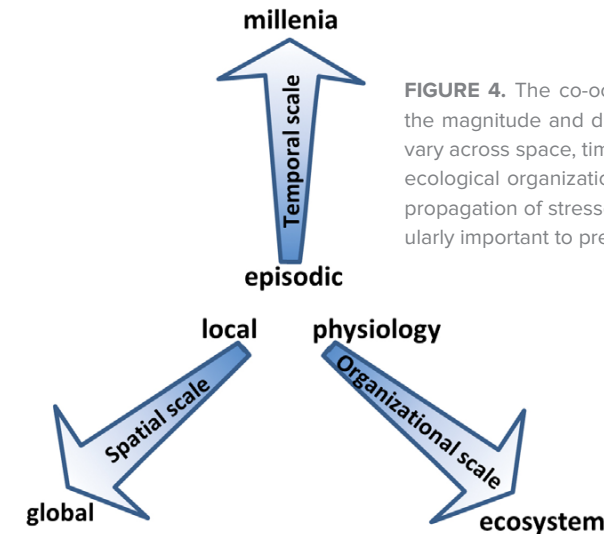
millenia

Temporal scale

episodic

local

physiology

Spatial scale

Organizational scale

global

ecosystem

FIGURE 4. The co-oc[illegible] the magnitude and d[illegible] vary across space, tim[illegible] ecological organizatio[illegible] propagation of stress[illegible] ularly important to pre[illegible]